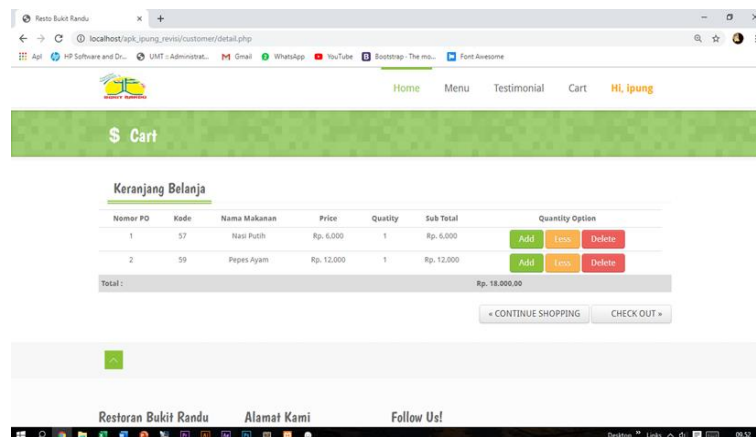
Resto Bukit Randu × +

← → C ⓘ localhost/apk_ipung_revisi/customer/detail.php

Apl HP Software and Dr... UMT :: Administrat... Gmail WhatsApp YouTube Bootstrap - The mo... Font Awesome

Home Menu Testimonial Cart Hi, ipung

$ Cart

Keranjang Belanja

| Nomor PO | Kode | Nama Makanan | Price | Quatity | Sub Total | Quantity Option |
|---|---|---|---|---|---|---|
| 1 | 57 | Nasi Putih | Rp. 6,000 | 1 | Rp. 6,000 | Add Less Delete |
| 2 | 59 | Pepes Ayam | Rp. 12,000 | 1 | Rp. 12,000 | Add Less Delete |
| Total : | | | | | Rp. 18.000,00 | |

« CONTINUE SHOPPING CHECK OUT »

Restoran Bukit Randu Alamat Kami Follow Us!

Desktop » Links 09.52